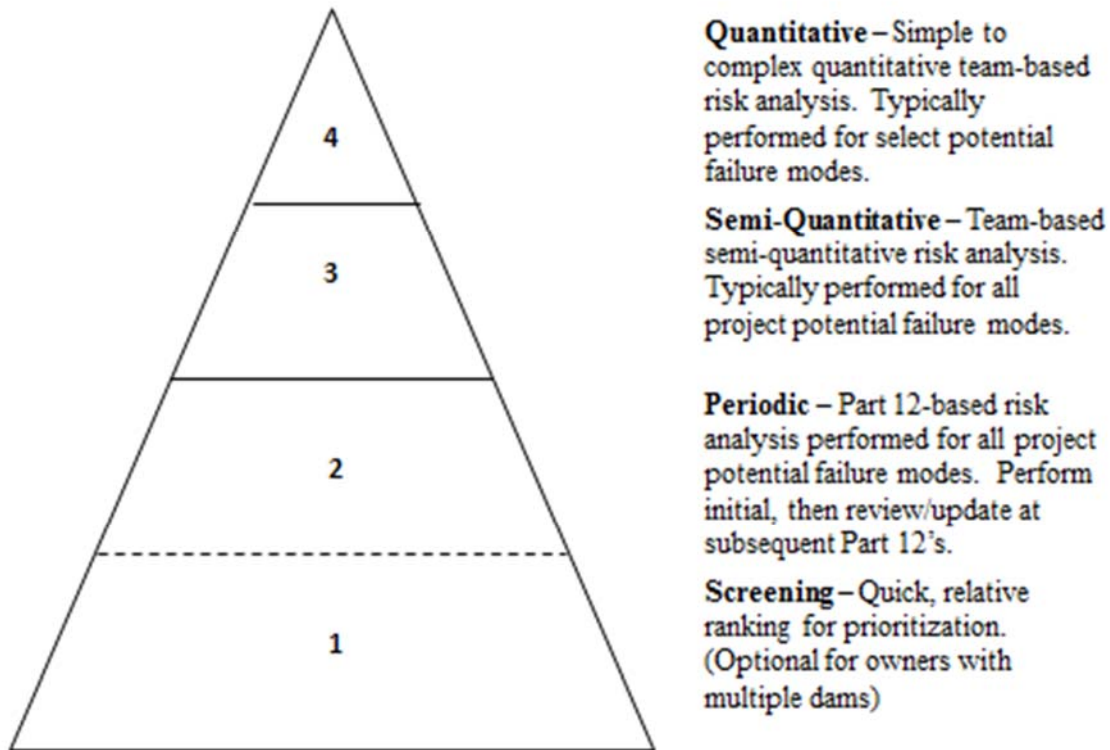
4

3

2

1

**Quantitative** – Simple to complex quantitative team-based risk analysis. Typically performed for select potential failure modes.

**Semi-Quantitative** – Team-based semi-quantitative risk analysis. Typically performed for all project potential failure modes.

**Periodic** – Part 12-based risk analysis performed for all project potential failure modes. Perform initial, then review/update at subsequent Part 12's.

**Screening** – Quick, relative ranking for prioritization. (Optional for owners with multiple dams)